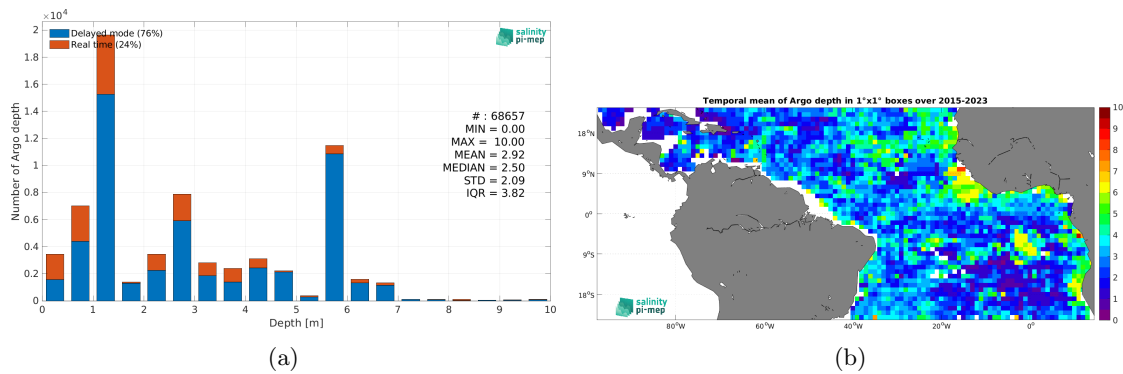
$\times 10^4$
2
1.8
1.6
1.4
1.2
1
0.8
0.6
0.4
0.2
0

Delayed mode (76%)
Real time (24%)

salinity pi-mep

# : 68657
MIN = 0.00
MAX = 10.00
MEAN = 2.92
MEDIAN = 2.50
STD = 2.09
IQR = 3.82

Number of Argo depth

0 1 2 3 4 5 6 7 8 9 10
Depth [m]

(a)

Temporal mean of Argo depth in 1°x1° boxes over 2015-2023

18°N
9°N
0°
9°S
18°S

80°W 60°W 40°W 20°W 0°

salinity pi-mep

10
9
8
7
6
5
4
3
2
1
0

(b)